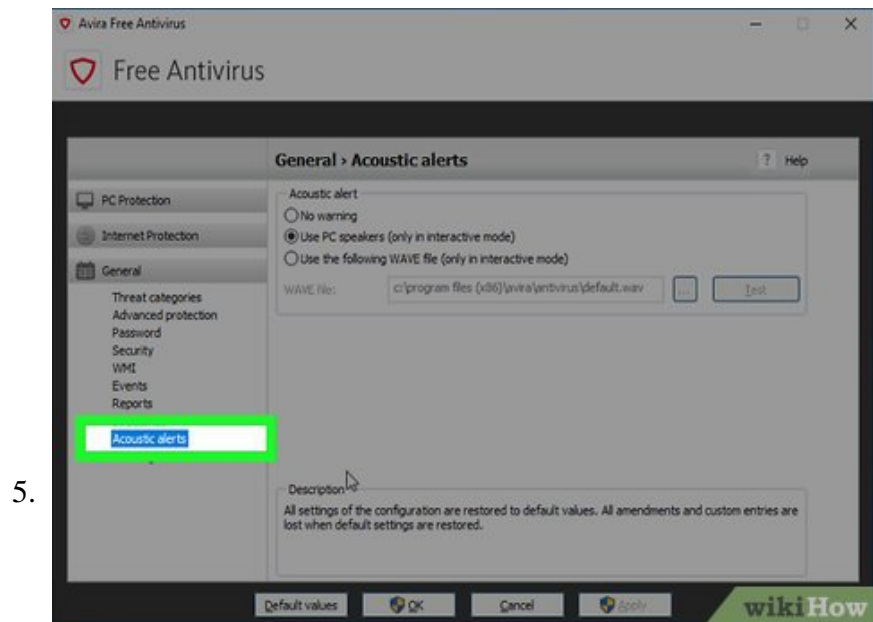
Avira Free Antivirus

Free Antivirus

General › Acoustic alerts

? Help

PC Protection

Internet Protection

General

Threat categories
Advanced protection
Password
Security
WMI
Events
Reports

Acoustic alerts

Acoustic alert

No warning

Use PC speakers (only in interactive mode)

Use the following WAVE file (only in interactive mode)

WAVE file: c:\program files (x86)\avira\antivirus\default.wav

...

Test

5.

Description

All settings of the configuration are restored to default values. All amendments and custom entries are lost when default settings are restored.

Default values

OK

Cancel

Apply

wikiHow